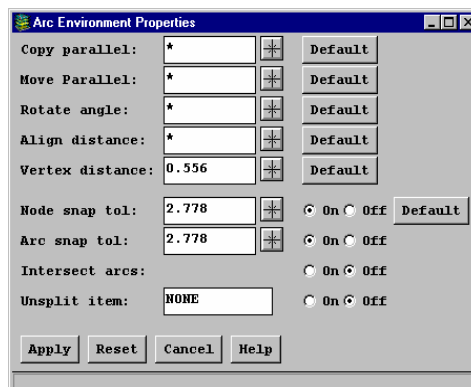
Arc Environment Properties

Copy parallel: * Default

Move Parallel: * Default

Rotate angle: * Default

Align distance: * Default

Vertex distance: 0.556 Default

Node snap tol: 2.778 On Off Default

Arc snap tol: 2.778 On Off

Intersect arcs: On Off

Unsplit item: NONE On Off

Apply Reset Cancel Help